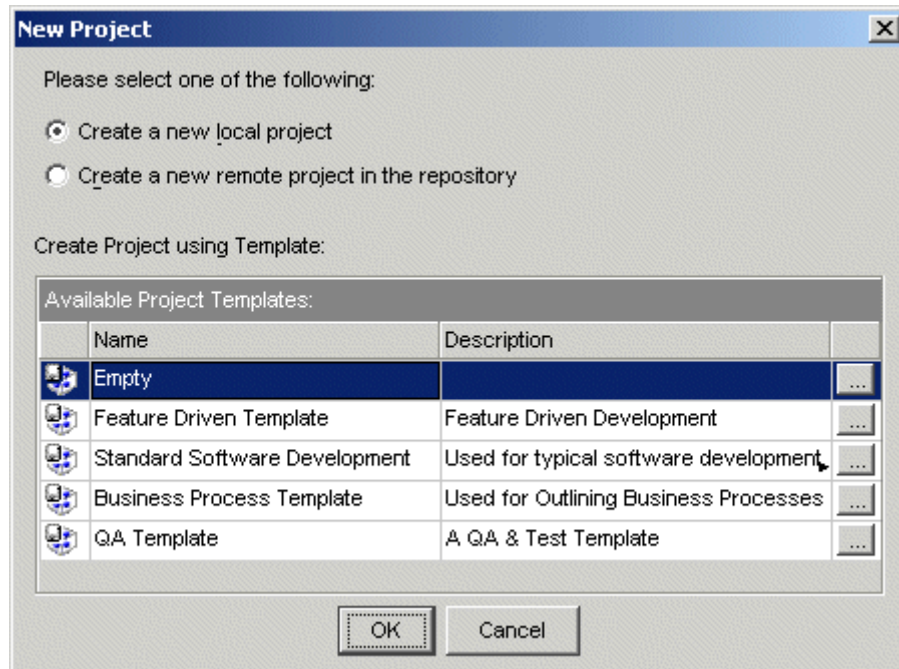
New Project

Please select one of the following:

Create a new local project

Create a new remote project in the repository

Create Project using Template:

Available Project Templates:

| | Name | Description | |
|---|---|---|---|
| | Empty | | ... |
| | Feature Driven Template | Feature Driven Development | ... |
| | Standard Software Development | Used for typical software development | ... |
| | Business Process Template | Used for Outlining Business Processes | ... |
| | QA Template | A QA & Test Template | ... |

OK Cancel